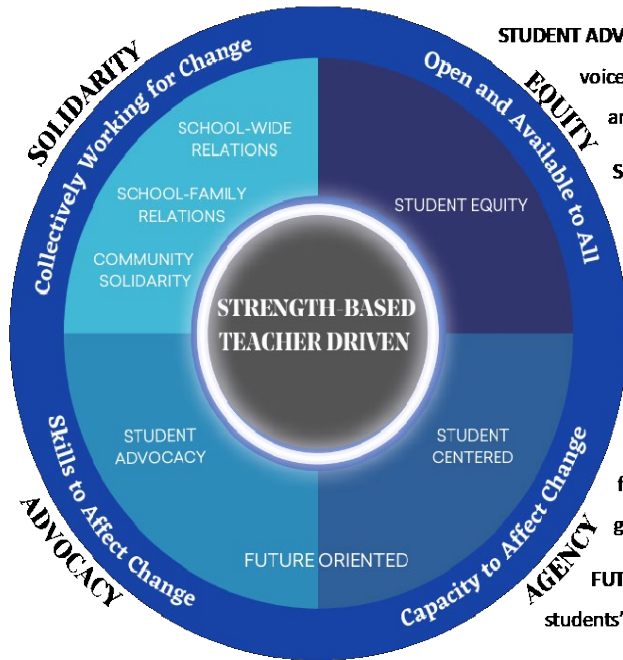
SOLIDARITY

Collectively Working for Change

EQUITY

Open and Available to All

SCHOOL-WIDE RELATIONS

SCHOOL-FAMILY RELATIONS

COMMUNITY SOLIDARITY

STUDENT EQUITY

STRENGTH-BASED TEACHER DRIVEN

STUDENT ADVOCACY

STUDENT CENTERED

FUTURE ORIENTED

Skills to Affect Change

ADVOCACY

Capacity to Affect Change

AGENCY

STUDENT ADV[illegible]

voice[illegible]

ar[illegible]

S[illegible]

f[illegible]

g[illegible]

FUT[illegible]

students'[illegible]